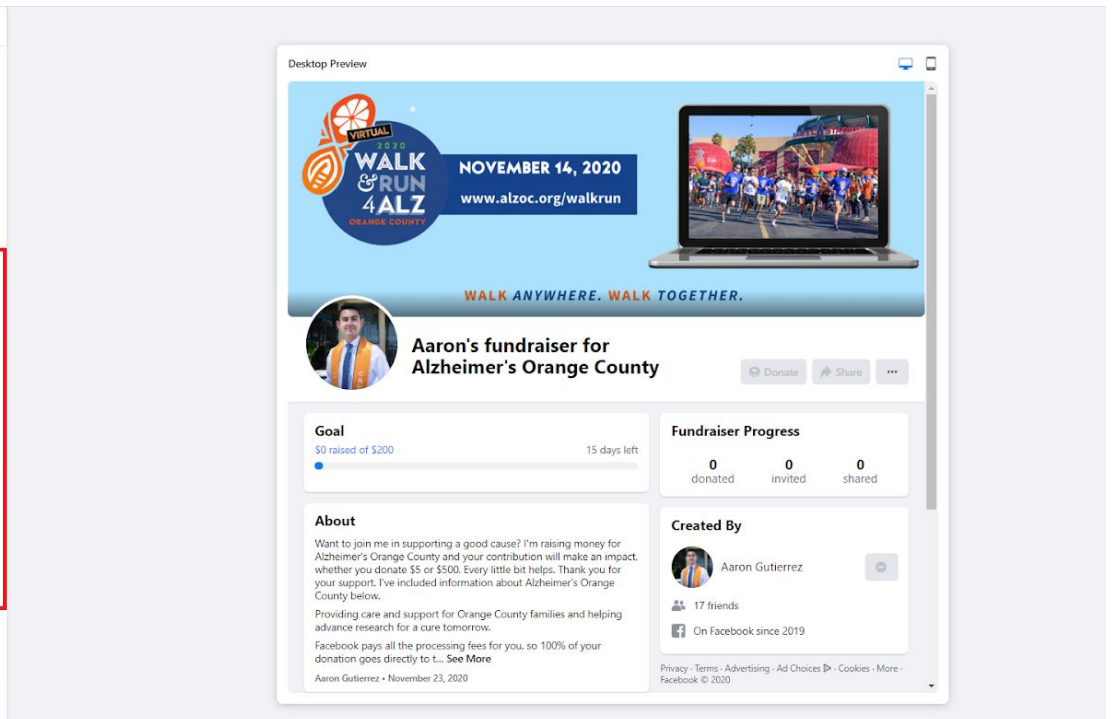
Desktop Preview

VIRTUAL
2020
WALK & RUN 4 ALZ
ORANGE COUNTY

NOVEMBER 14, 2020
www.alzoc.org/walkrun

WALK ANYWHERE. WALK TOGETHER.

Aaron's fundraiser for Alzheimer's Orange County

Donate
Share
···

Goal
$0 raised of $200
15 days left

Fundraiser Progress
0 donated
0 invited
0 shared

About
Want to join me in supporting a good cause? I'm raising money for Alzheimer's Orange County and your contribution will make an impact, whether you donate $5 or $500. Every little bit helps. Thank you for your support. I've included information about Alzheimer's Orange County below.

Providing care and support for Orange County families and helping advance research for a cure tomorrow.

Facebook pays all the processing fees for you, so 100% of your donation goes directly to t... See More

Aaron Gutierrez • November 23, 2020

Created By
Aaron Gutierrez
17 friends
On Facebook since 2019

Privacy · Terms · Advertising · Ad Choices · Cookies · More · Facebook © 2020